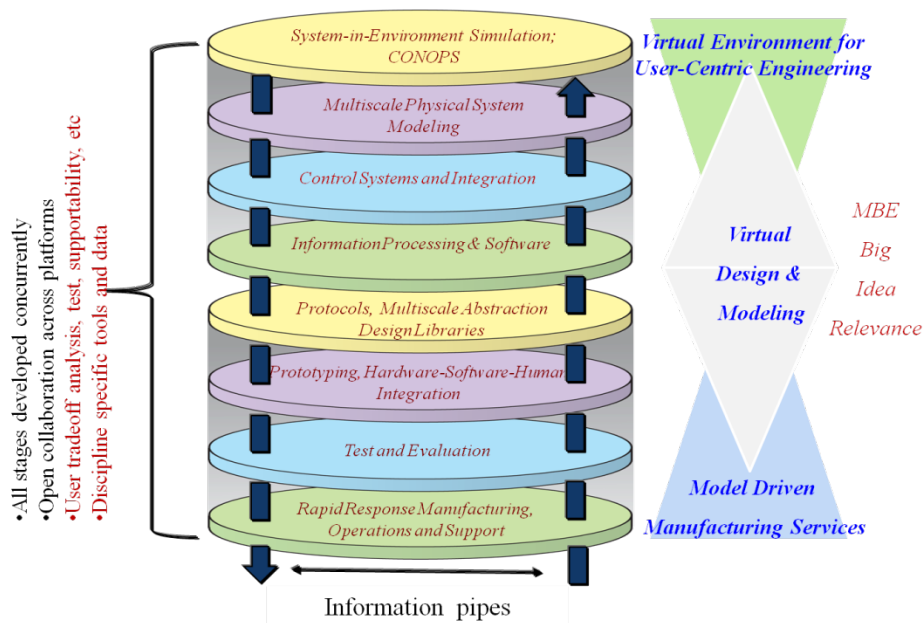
•All stages developed concurrently
•Open collaboration across platforms
•User tradeoff analysis, test, supportability, etc
•Discipline specific tools and data

System-in-Environment Simulation; CONOPS

Multiscale Physical System Modeling

Control Systems and Integration

Information Processing & Software

Protocols, Multiscale Abstraction Design Libraries

Prototyping, Hardware-Software-Human Integration

Test and Evaluation

Rapid Response Manufacturing, Operations and Support

Information pipes

Virtual Environment for User-Centric Engineering

Virtual Design & Modeling

MBE
Big
Idea
Relevance

Model Driven Manufacturing Services